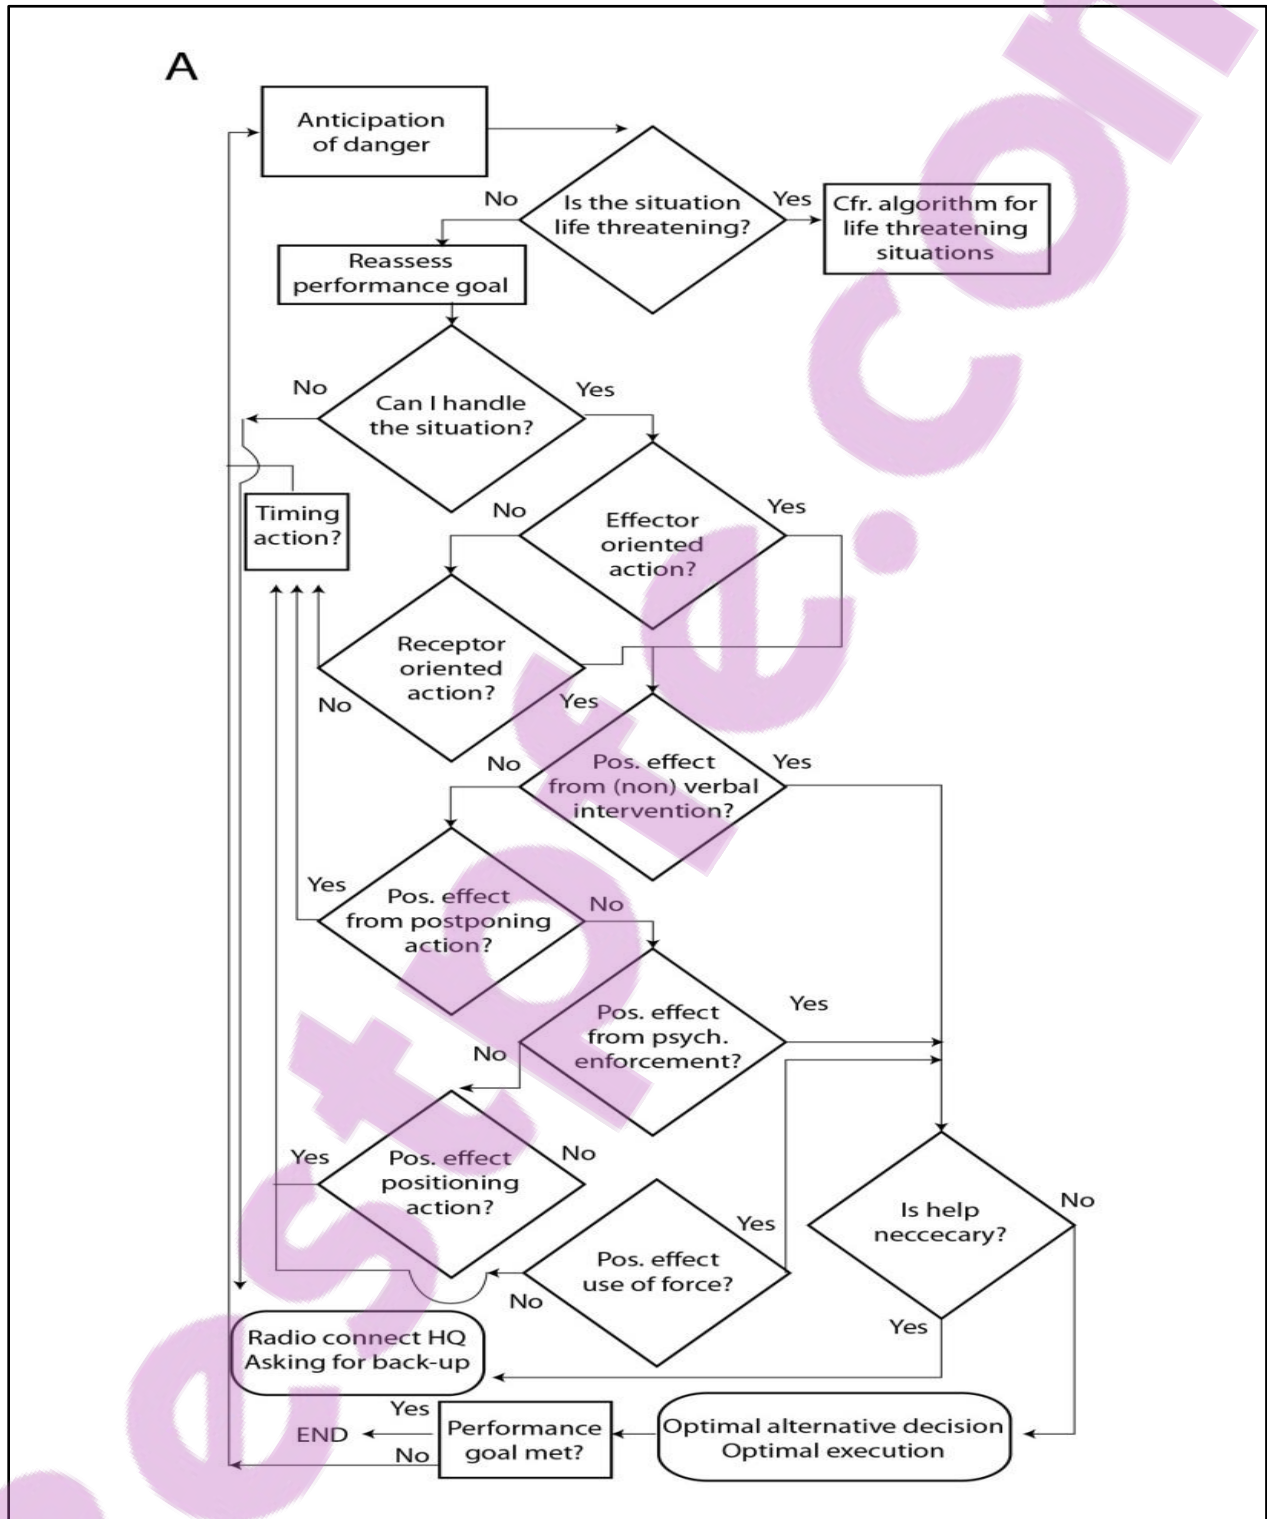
A

Anticipation of danger

Is the situation life threatening?

No

Yes

Cfr. algorithm for life threatening situations

Reassess performance goal

Can I handle the situation?

No

Yes

Timing action?

Effector oriented action?

No

Yes

Receptor oriented action?

No

Yes

Pos. effect from (non) verbal intervention?

No

Yes

Pos. effect from postponing action?

Yes

No

Pos. effect from psych. enforcement?

Yes

No

Pos. effect positioning action?

Yes

No

Pos. effect use of force?

Yes

No

Is help neccecary?

No

Yes

Radio connect HQ Asking for back-up

Optimal alternative decision Optimal execution

Performance goal met?

Yes

END

No